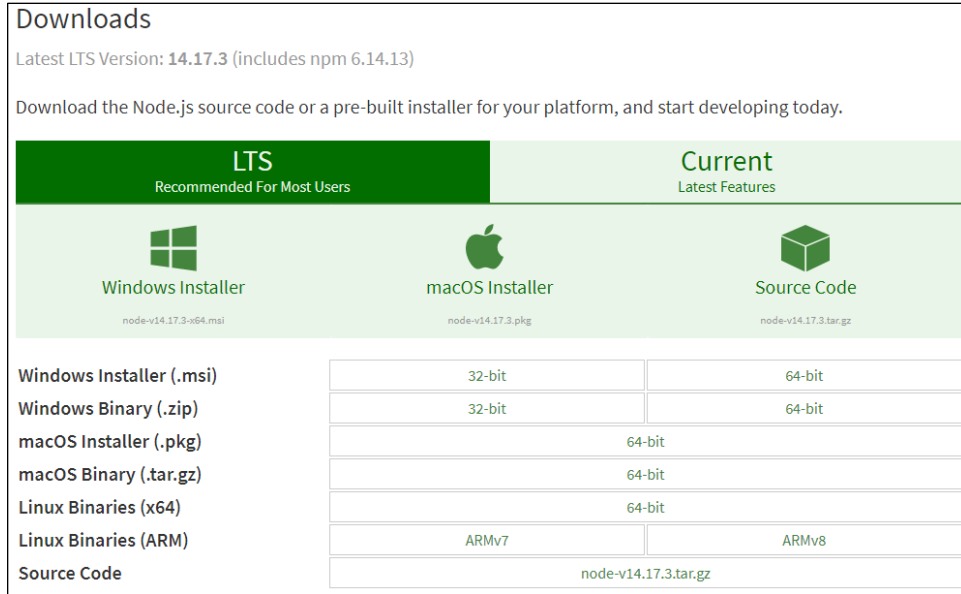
Downloads

Latest LTS Version: **14.17.3** (includes npm 6.14.13)

Download the Node.js source code or a pre-built installer for your platform, and start developing today.

LTS
Recommended For Most Users

Current
Latest Features

Windows Installer
node-v14.17.3-x64.msi

macOS Installer
node-v14.17.3.pkg

Source Code
node-v14.17.3.tar.gz

| | | |
|---|---|---|
| Windows Installer (.msi) | 32-bit | 64-bit |
| Windows Binary (.zip) | 32-bit | 64-bit |
| macOS Installer (.pkg) | 64-bit | |
| macOS Binary (.tar.gz) | 64-bit | |
| Linux Binaries (x64) | 64-bit | |
| Linux Binaries (ARM) | ARMv7 | ARMv8 |
| Source Code | node-v14.17.3.tar.gz | |